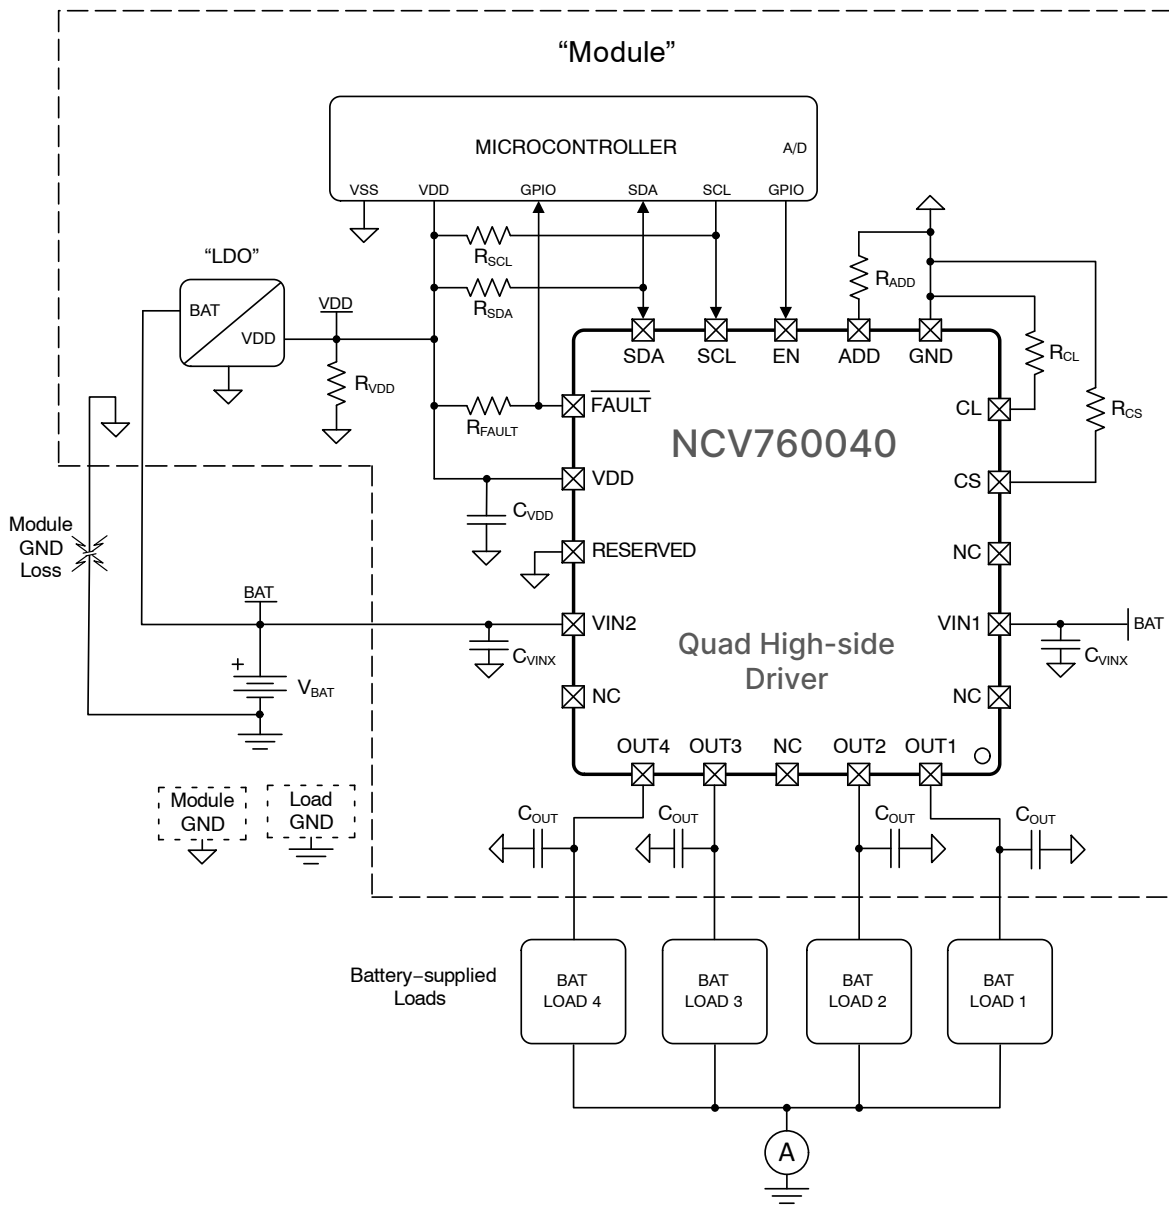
"Module"

MICROCONTROLLER
A/D
VSS VDD GPIO SDA SCL GPIO

"LDO"
BAT
VDD
VDD
$R_{VDD}$
$R_{SCL}$
$R_{SDA}$
$R_{FAULT}$
$R_{ADD}$
$R_{CL}$
$R_{CS}$

SDA SCL EN ADD GND
$\overline{FAULT}$
VDD
$C_{VDD}$
RESERVED
VIN2
$C_{VINX}$
NC
CL
CS
NC
VIN1
BAT
$C_{VINX}$
NC

NCV760040

Quad High-side Driver

Module GND Loss

BAT
+
$V_{BAT}$

Module GND
Load GND

OUT4 OUT3 NC OUT2 OUT1
$C_{OUT}$
$C_{OUT}$
$C_{OUT}$
$C_{OUT}$

Battery–supplied Loads
BAT LOAD 4
BAT LOAD 3
BAT LOAD 2
BAT LOAD 1

A